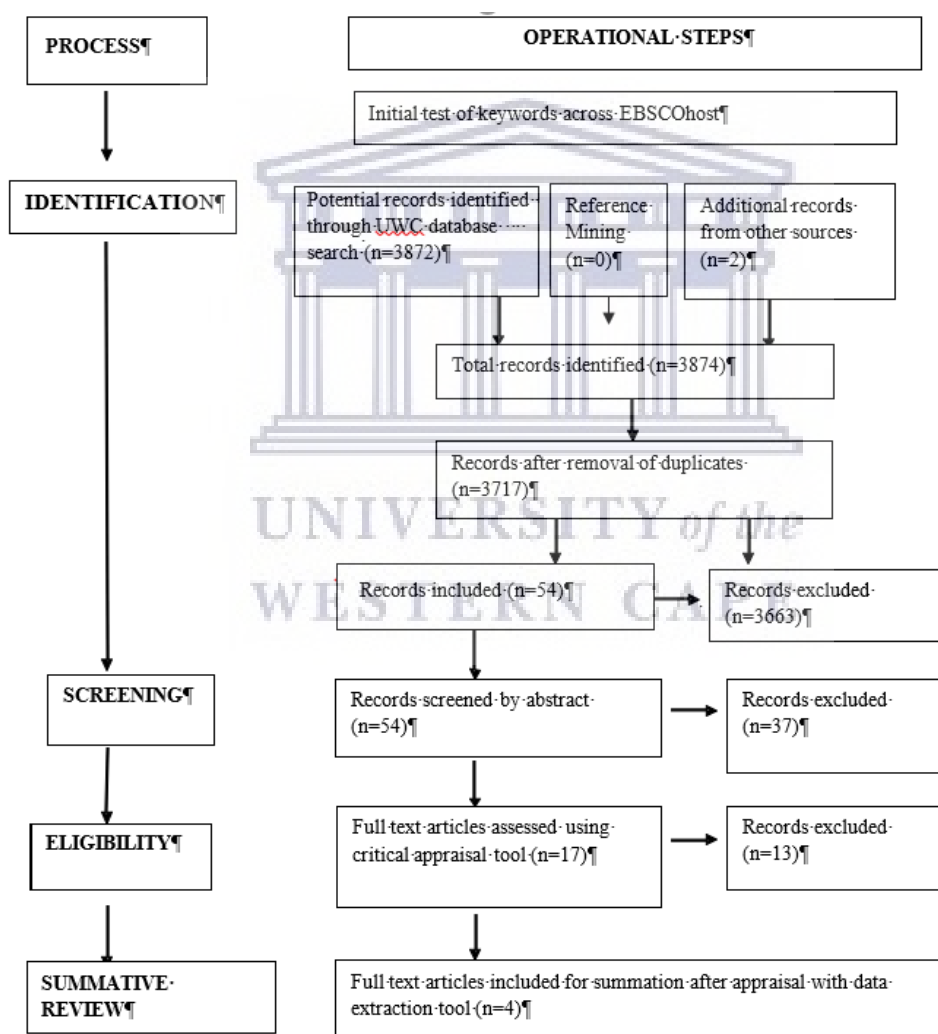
PROCESS¶

OPERATIONAL·STEPS¶

Initial·test·of·keywords·across·EBSCOhost¶

IDENTIFICATION¶

Potential·records·identified·through·UWC·database·····search·(n=3872)¶

Reference·Mining·(n=0)¶

Additional·records·from·other·sources·(n=2)¶

Total·records·identified·(n=3874)¶

Records·after·removal·of·duplicates·(n=3717)¶

UNIVERSITY of the WESTERN CAPE

Records·included·(n=54)¶

Records·excluded·(n=3663)¶

SCREENING¶

Records·screened·by·abstract·(n=54)¶

Records·excluded·(n=37)¶

ELIGIBILITY¶

Full·text·articles·assessed·using·critical·appraisal·tool·(n=17)¶

Records·excluded·(n=13)¶

SUMMATIVE·REVIEW¶

Full·text·articles·included·for·summation·after·appraisal·with·data·extraction·tool·(n=4)¶